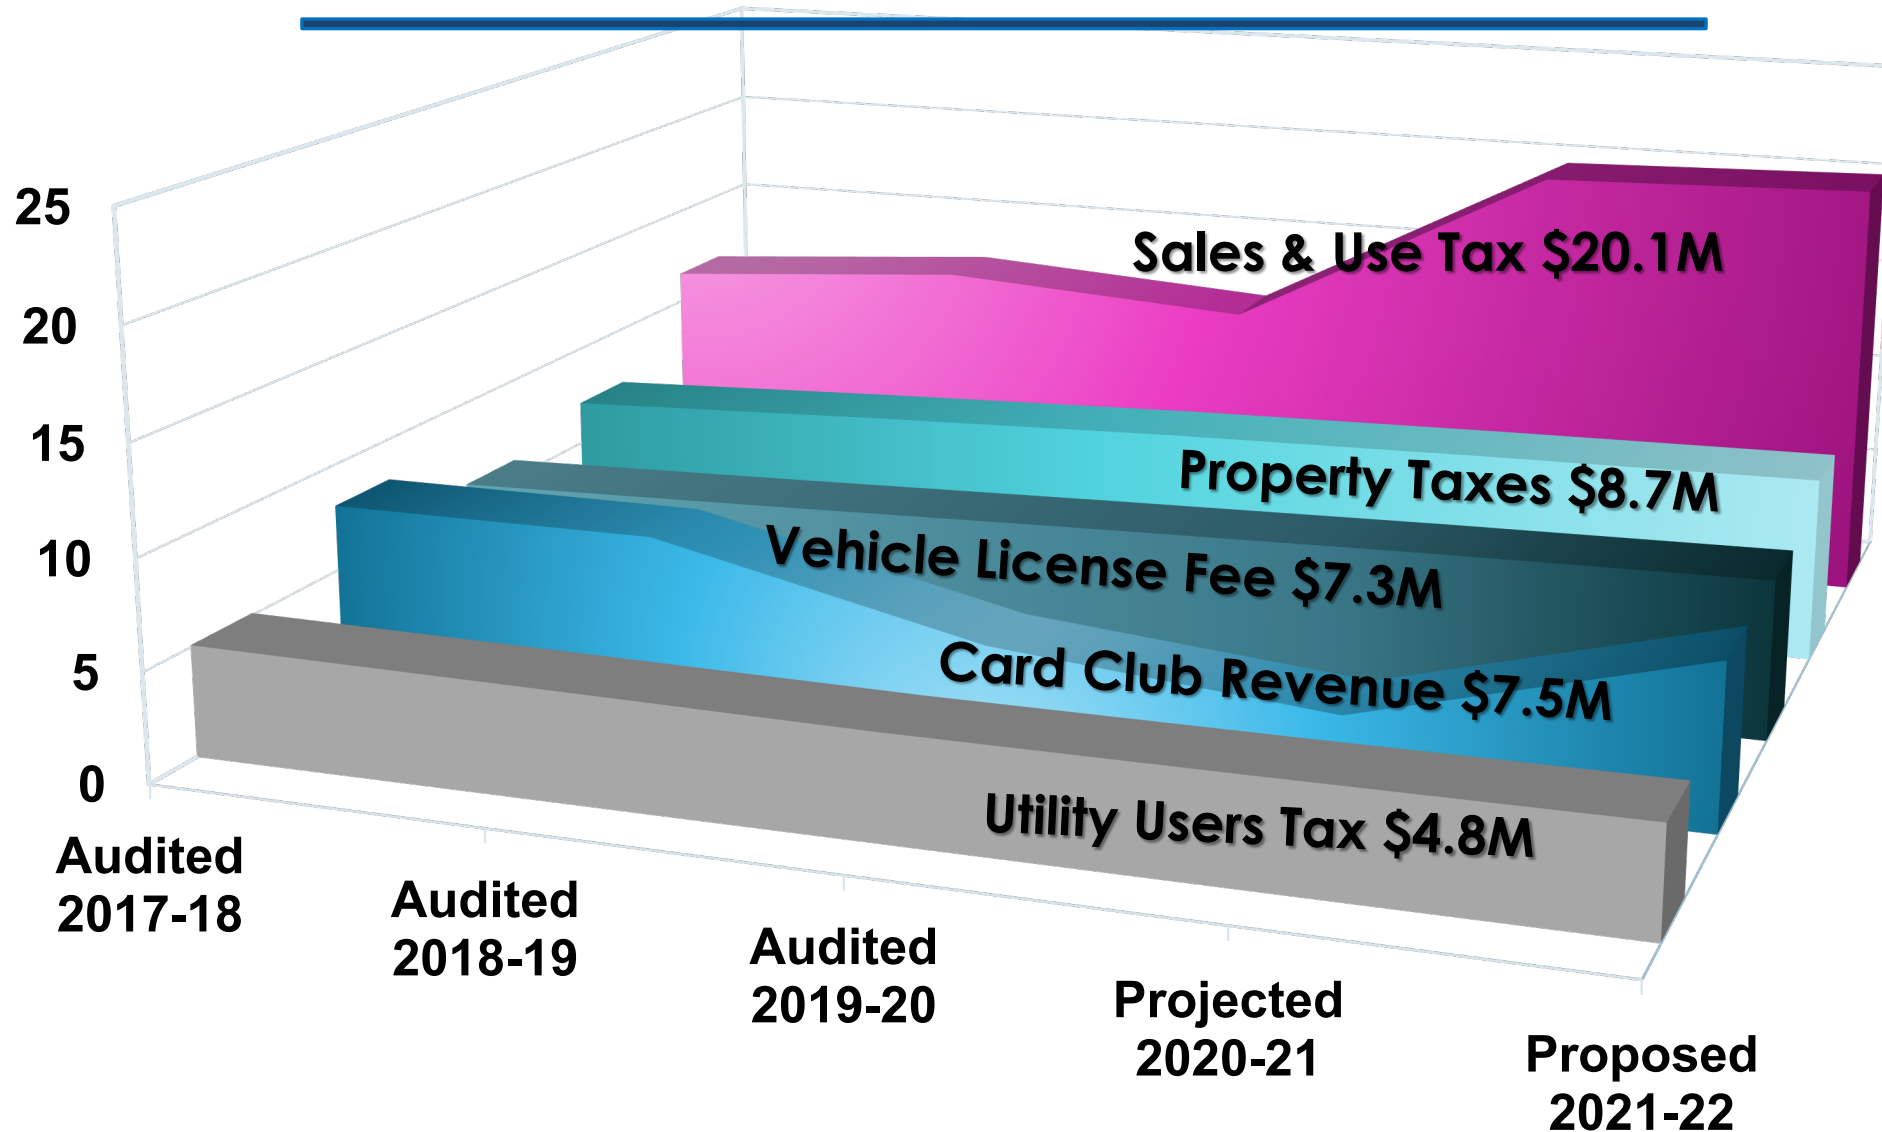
25
20
15
10
5
0

Sales & Use Tax $20.1M
Property Taxes $8.7M
Vehicle License Fee $7.3M
Card Club Revenue $7.5M
Utility Users Tax $4.8M

Audited 2017-18
Audited 2018-19
Audited 2019-20
Projected 2020-21
Proposed 2021-22